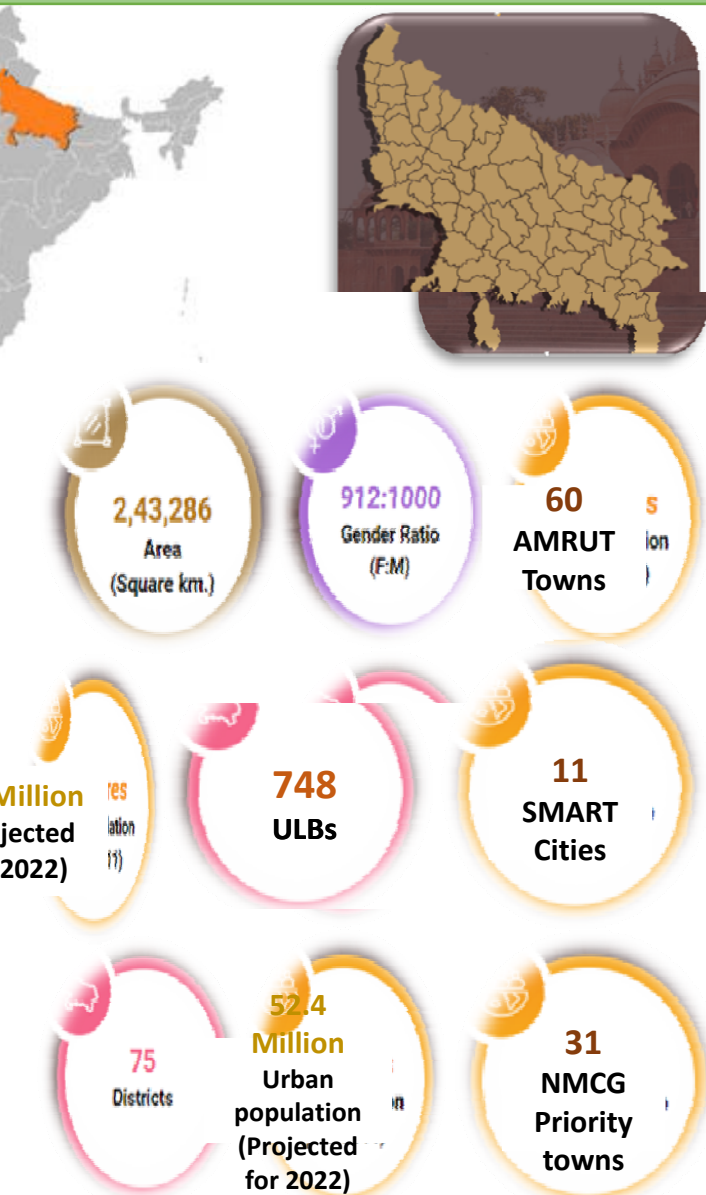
2,43,286
Area
(Square km.)

912:1000
Gender Ratio
(F:M)

60
AMRUT
Towns

Million
jected
2022)

748
ULBs

11
SMART
Cities

75
Districts

52.4
Million
Urban
population
(Projected
for 2022)

31
NMCG
Priority
towns